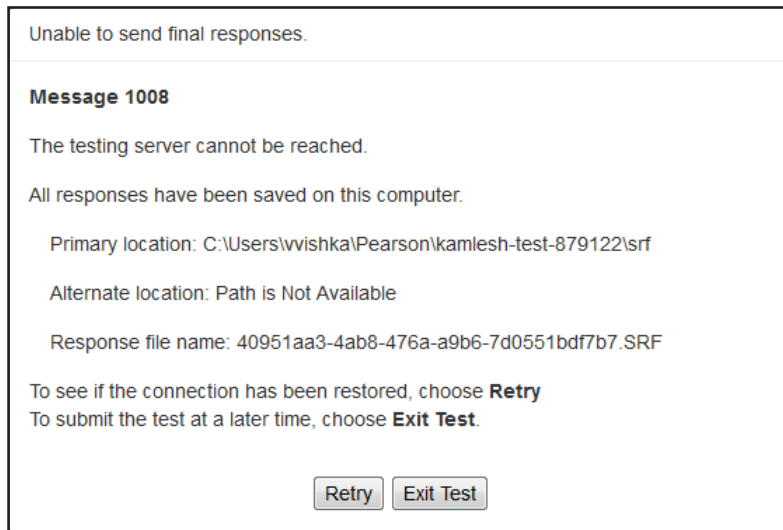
Unable to send final responses.

**Message 1008**

The testing server cannot be reached.

All responses have been saved on this computer.

Primary location: C:\Users\vvishka\Pearson\kamlesh-test-879122\srf

Alternate location: Path is Not Available

Response file name: 40951aa3-4ab8-476a-a9b6-7d0551bdf7b7.SRF

To see if the connection has been restored, choose **Retry**
To submit the test at a later time, choose **Exit Test**.

Retry Exit Test